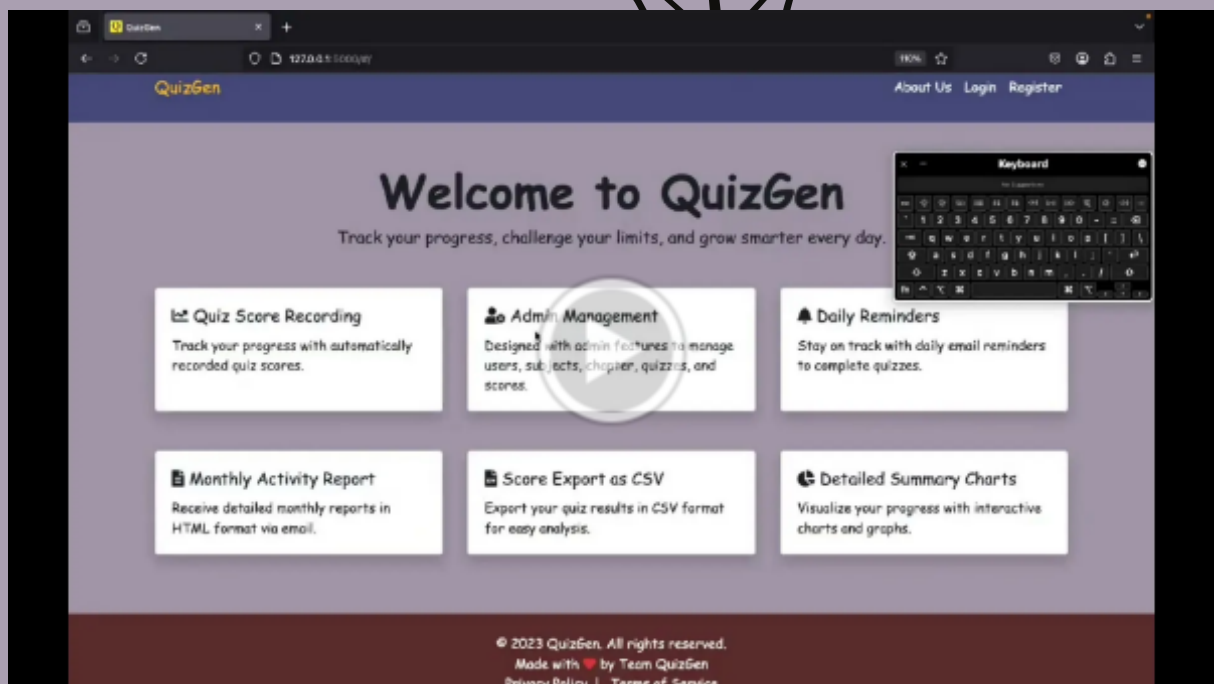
QuizGen

127.0.0.1:5000/#/

110%

QuizGen

About Us Login Register

Welcome to QuizGen

Track your progress, challenge your limits, and grow smarter every day.

Keyboard

Quiz Score Recording

Track your progress with automatically recorded quiz scores.

Admin Management

Designed with admin features to manage users, subjects, chapter, quizzes, and scores.

Daily Reminders

Stay on track with daily email reminders to complete quizzes.

Monthly Activity Report

Receive detailed monthly reports in HTML format via email.

Score Export as CSV

Export your quiz results in CSV format for easy analysis.

Detailed Summary Charts

Visualize your progress with interactive charts and graphs.

© 2023 QuizGen. All rights reserved.

Made with ❤ by Team QuizGen

Privacy Policy | Terms of Service